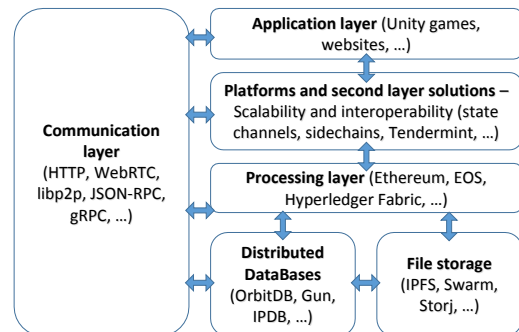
Communication layer (HTTP, WebRTC, libp2p, JSON-RPC, gRPC, …)

Application layer (Unity games, websites, …)

Platforms and second layer solutions – Scalability and interoperability (state channels, sidechains, Tendermint, …)

Processing layer (Ethereum, EOS, Hyperledger Fabric, …)

Distributed DataBases (OrbitDB, Gun, IPDB, …)

File storage (IPFS, Swarm, Storj, …)